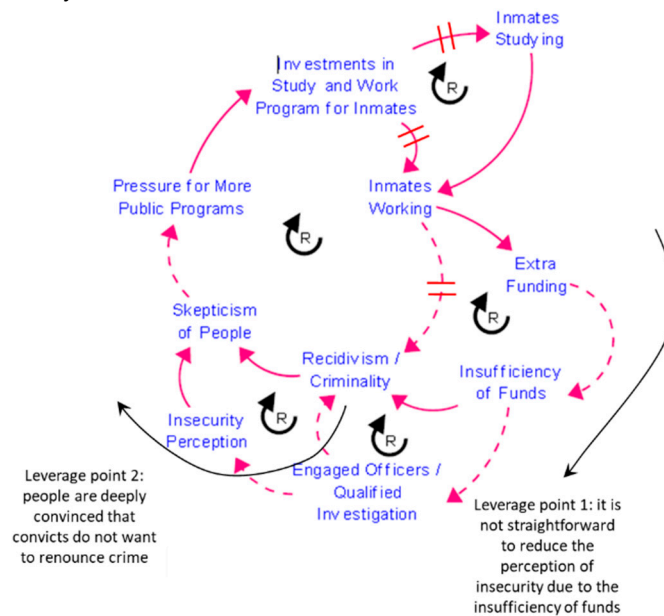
Inmates Studying

Investments in Study and Work Program for Inmates

R

Pressure for More Public Programs

Inmates Working

R

Extra Funding

Skepticism of People

R

Recidivism / Criminality

Insufficiency of Funds

Insecurity Perception

R

R

Engaged Officers / Qualified Investigation

Leverage point 2: people are deeply convinced that convicts do not want to renounce crime

Leverage point 1: it is not straightforward to reduce the perception of insecurity due to the insufficiency of funds